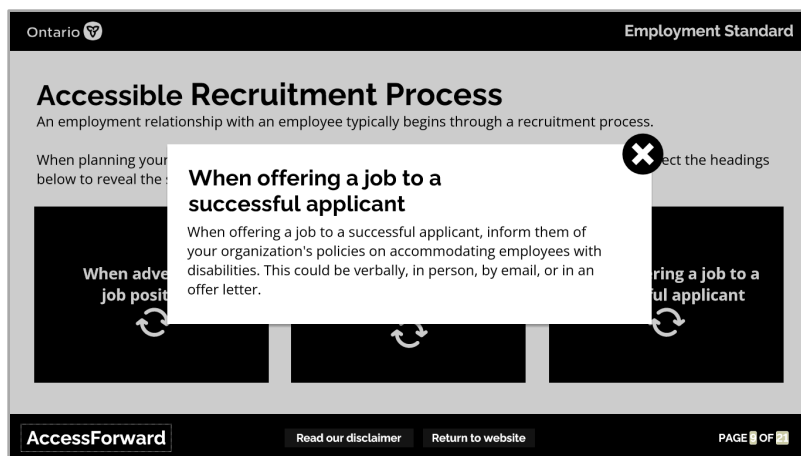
Ontario

Employment Standard

Accessible Recruitment Process

An employment relationship with an employee typically begins through a recruitment process.

When planning your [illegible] ct the headings below to reveal the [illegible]

When offering a job to a successful applicant

When offering a job to a successful applicant, inform them of your organization's policies on accommodating employees with disabilities. This could be verbally, in person, by email, or in an offer letter.

When adve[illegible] job posit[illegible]

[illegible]ring a job to a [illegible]ful applicant

AccessForward

Read our disclaimer

Return to website

PAGE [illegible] OF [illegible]